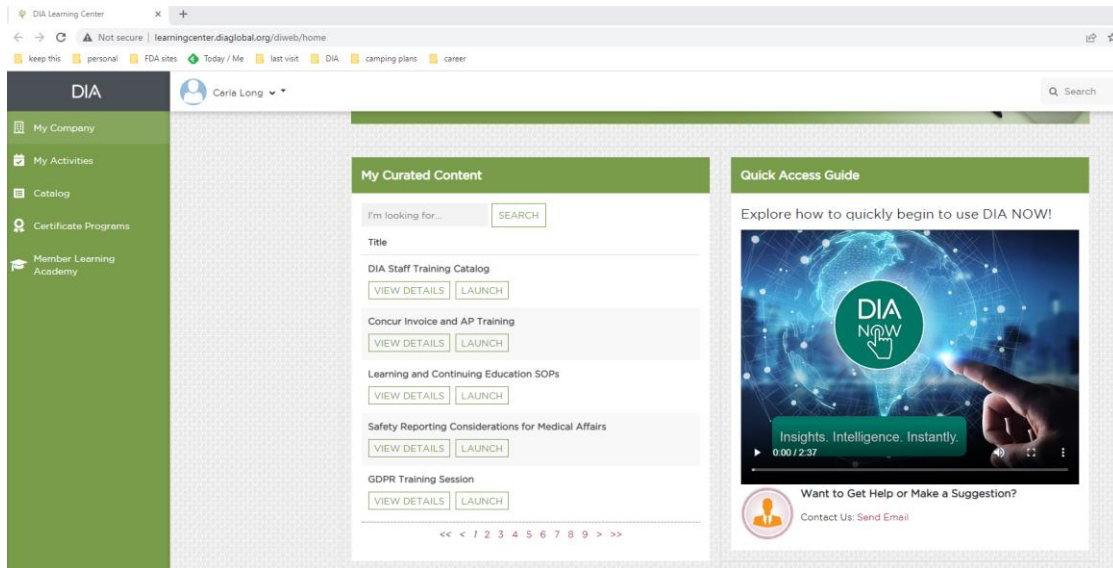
DIA Learning Center × +

Not secure | learningcenter.diaglobal.org/diweb/home

keep this personal FDA sites Today / Me last visit DIA camping plans career

DIA

Carla Long

Search

My Company

My Activities

Catalog

Certificate Programs

Member Learning Academy

My Curated Content

I'm looking for... SEARCH

Title

DIA Staff Training Catalog

VIEW DETAILS LAUNCH

Concur Invoice and AP Training

VIEW DETAILS LAUNCH

Learning and Continuing Education SOPs

VIEW DETAILS LAUNCH

Safety Reporting Considerations for Medical Affairs

VIEW DETAILS LAUNCH

GDPR Training Session

VIEW DETAILS LAUNCH

<< < 1 2 3 4 5 6 7 8 9 > >>

Quick Access Guide

Explore how to quickly begin to use DIA NOW!

DIA NOW

Insights. Intelligence. Instantly.

0:00 / 2:37

Want to Get Help or Make a Suggestion?

Contact Us: Send Email